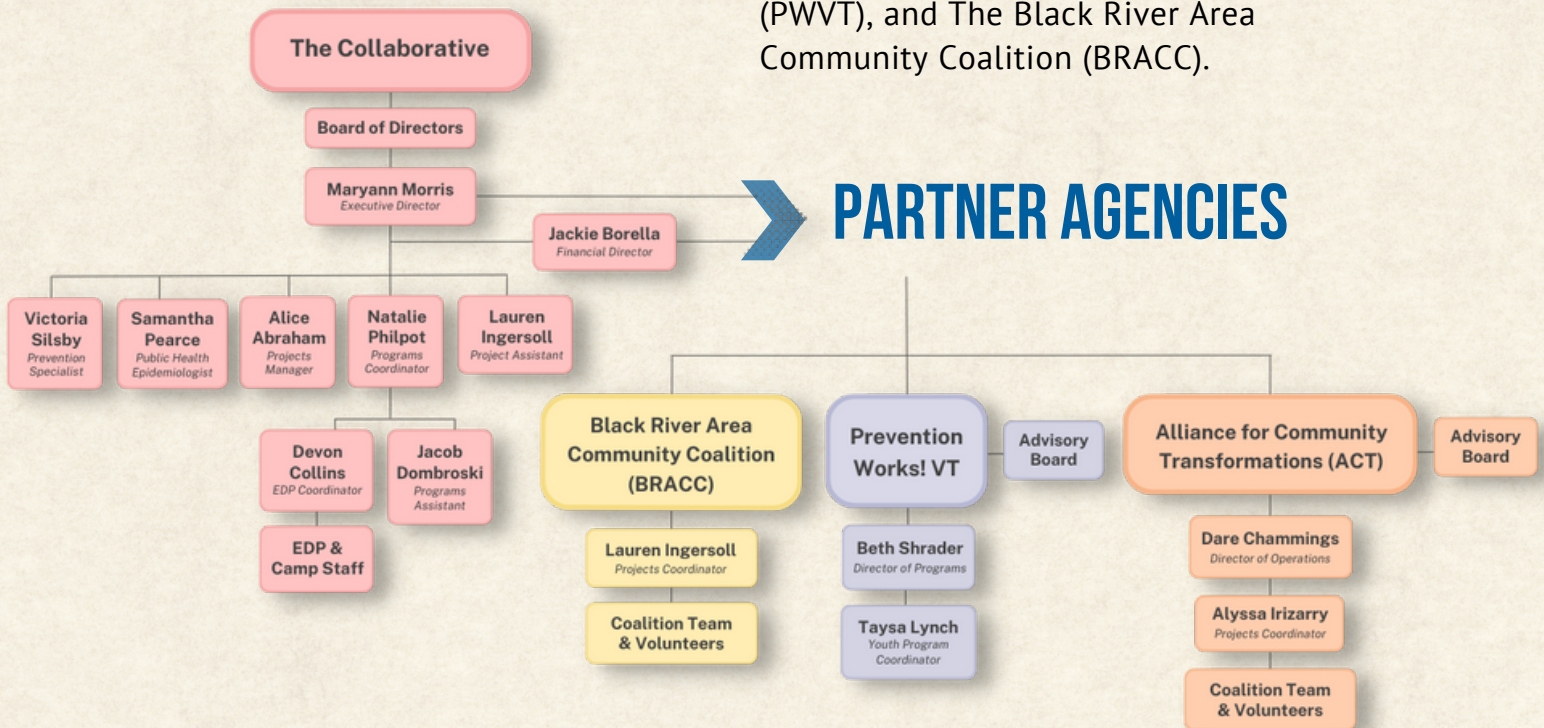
(PWVT), and The Black River Area Community Coalition (BRACC).

The Collaborative

Board of Directors

Maryann Morris
Executive Director

Jackie Borella
Financial Director

PARTNER AGENCIES

Victoria Silsby
Prevention Specialist

Samantha Pearce
Public Health Epidemiologist

Alice Abraham
Projects Manager

Natalie Philpot
Programs Coordinator

Lauren Ingersoll
Project Assistant

Devon Collins
EDP Coordinator

Jacob Dombroski
Programs Assistant

EDP & Camp Staff

Black River Area Community Coalition (BRACC)

Lauren Ingersoll
Projects Coordinator

Coalition Team & Volunteers

Prevention Works! VT

Advisory Board

Beth Shrader
Director of Programs

Taysa Lynch
Youth Program Coordinator

Alliance for Community Transformations (ACT)

Advisory Board

Dare Chammings
Director of Operations

Alyssa Irizarry
Projects Coordinator

Coalition Team & Volunteers